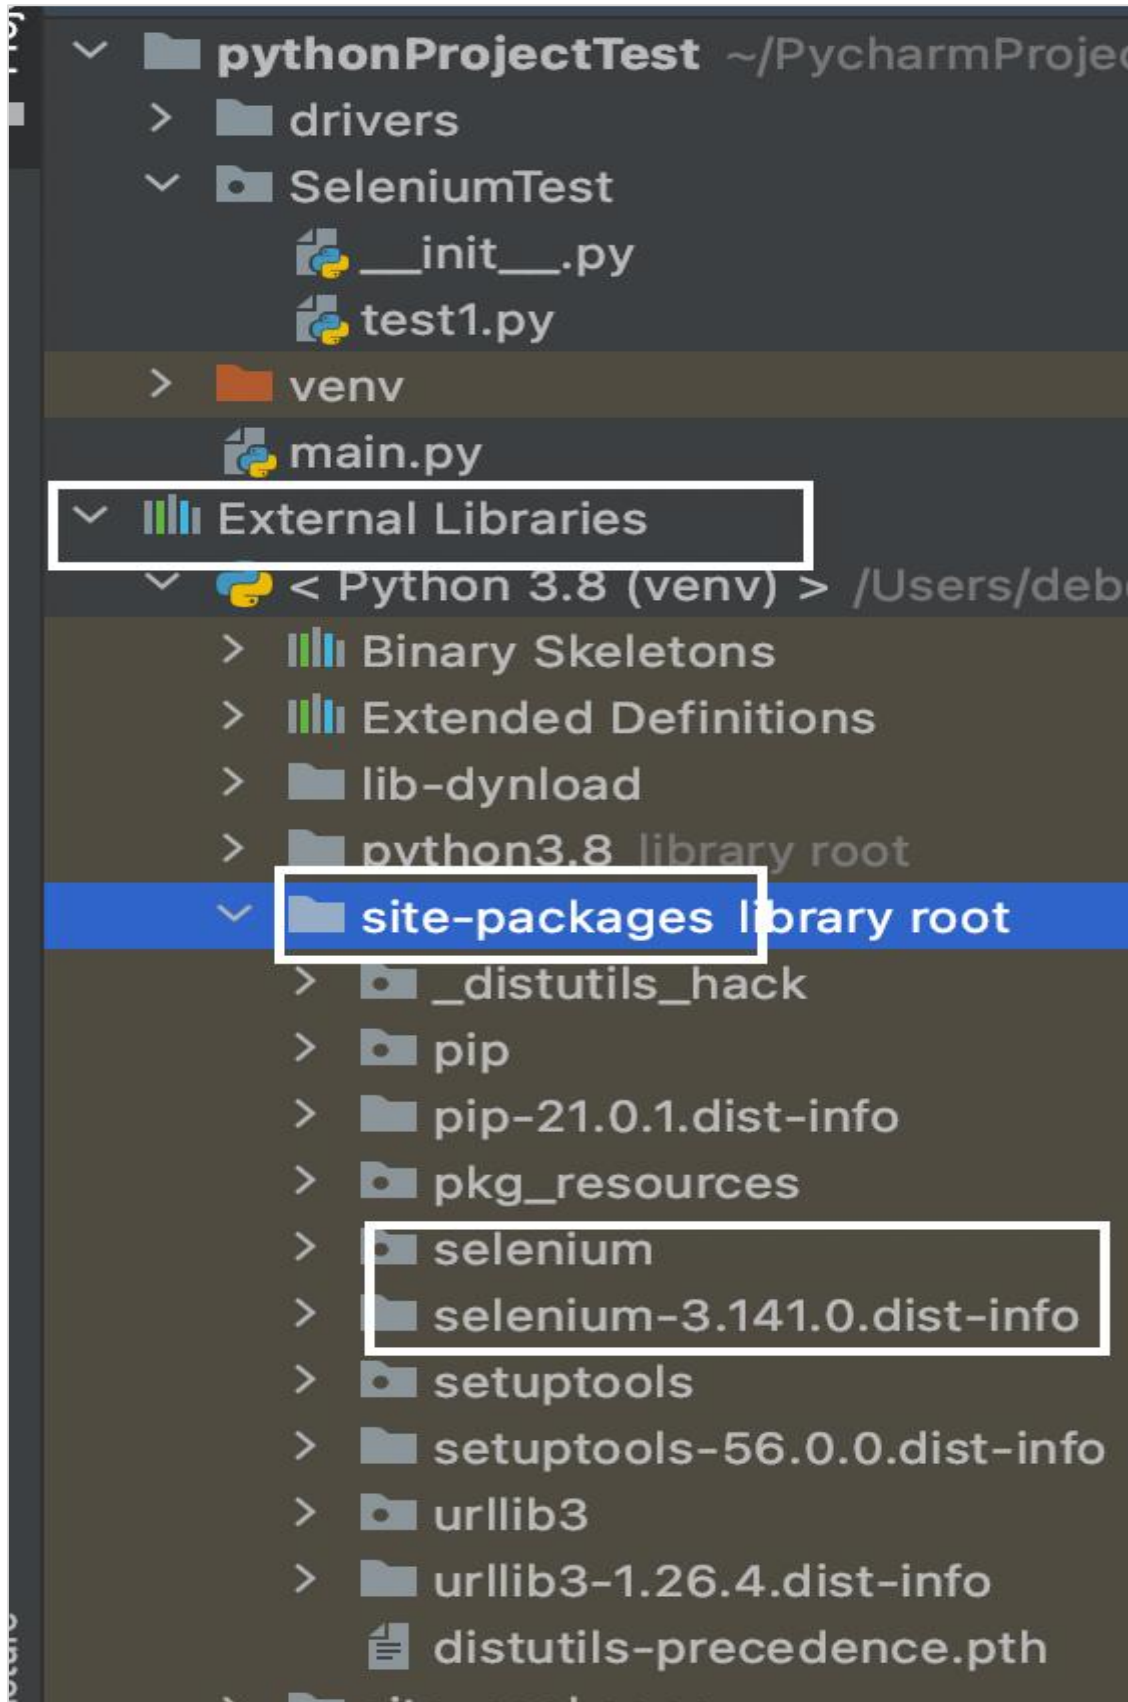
pythonProjectTest ~/PycharmProje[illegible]
drivers
SeleniumTest
__init__.py
test1.py
venv
main.py
External Libraries
< Python 3.8 (venv) > /Users/deb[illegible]
Binary Skeletons
Extended Definitions
lib-dynload
python3.8 library root
site-packages library root
_distutils_hack
pip
pip-21.0.1.dist-info
pkg_resources
selenium
selenium-3.141.0.dist-info
setuptools
setuptools-56.0.0.dist-info
urllib3
urllib3-1.26.4.dist-info
distutils-precedence.pth